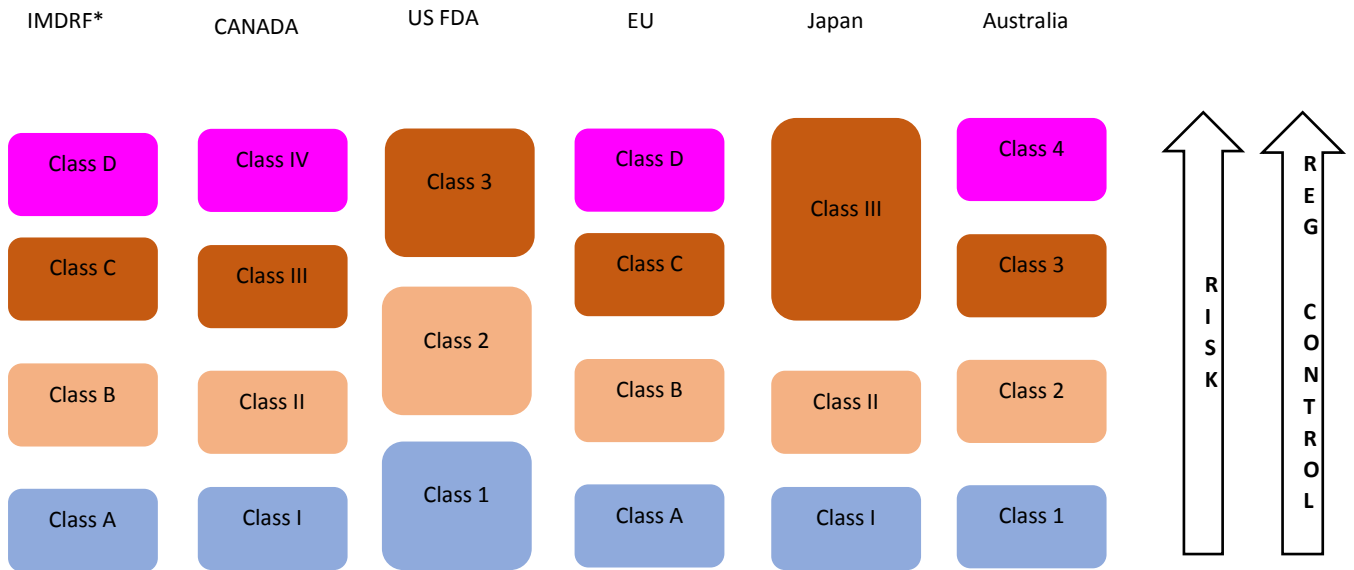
| IMDRF* | CANADA | US FDA | EU | Japan | Australia |
|---|---|---|---|---|---|
| Class D | Class IV | Class 3 | Class D | Class III | Class 4 |
| Class C | Class III | | Class C | | Class 3 |
| Class B | Class II | Class 2 | Class B | Class II | Class 2 |
| Class A | Class I | Class 1 | Class A | Class I | Class 1 |

RISK

REG CONTROL